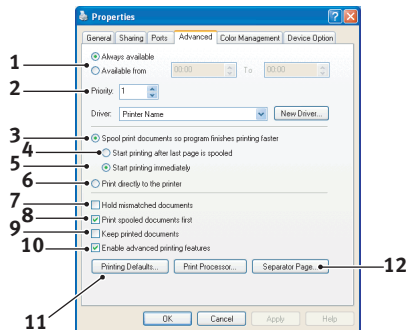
Properties

General | Sharing | Ports | Advanced | Color Management | Device Option

1
Always available
Available from 00:00 To 00:00

2
Priority: 1

Driver: Printer Name New Driver...

3
Spool print documents so program finishes printing faster
4
Start printing after last page is spooled
5
Start printing immediately
6
Print directly to the printer

7
Hold mismatched documents
8
Print spooled documents first
9
Keep printed documents
10
Enable advanced printing features

Printing Defaults... Print Processor... Separator Page...
12
11

OK Cancel Apply Help